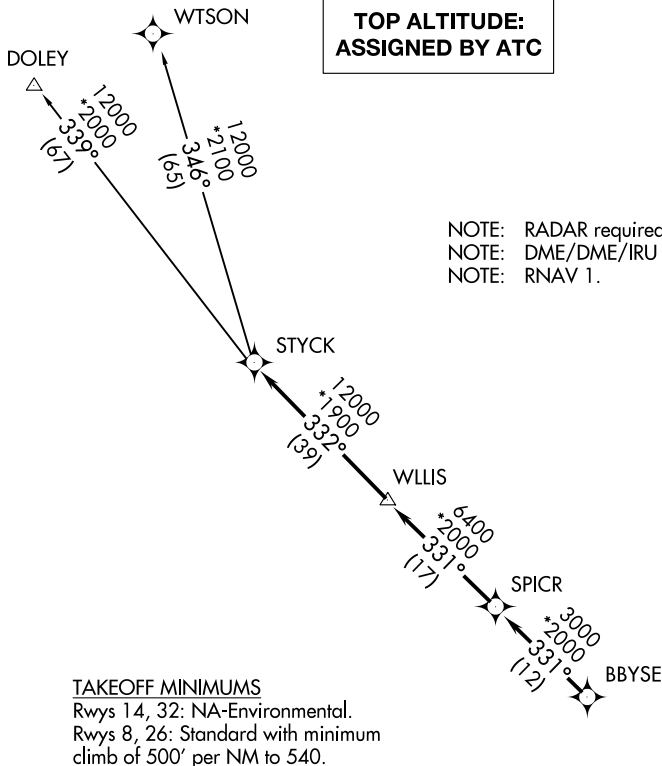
WTSON

TOP ALTITUDE:
ASSIGNED BY ATC

DOLEY

12000
*2000
339°
(67)

12000
*2100
346°
(65)

NOTE: RADAR required
NOTE: DME/DME/IRU
NOTE: RNAV 1.

STYCK

12000
*1900
332°
(39)

WLLIS

6400
*2000
331°
(17)

SPICR

3000
*2000
331°
(12)

BBYSE

TAKEOFF MINIMUMS
Rwys 14, 32: NA-Environmental.
Rwys 8, 26: Standard with minimum climb of 500' per NM to 540.